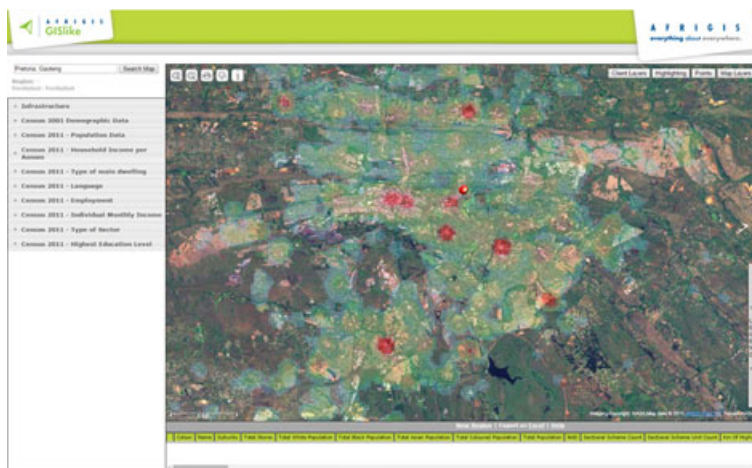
AFRIGIS GISlike

AFRIGIS everything about everywhere.

Pretoria, Gauteng
Search Map

Region: -
Position: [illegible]

Infrastructure
Census 2001 Demographic Data
Census 2011 - Population Data
Census 2011 - Household Income per Annum
Census 2011 - Type of main dwelling
Census 2011 - Language
Census 2011 - Employment
Census 2011 - Individual Monthly Income
Census 2011 - Type of Sector
Census 2011 - Highest Education Level

Client Layers | Highlighting | Points | Map Layers

New Region | Export as Excel | Help

| Label | Name | Suburbs | Total Stores | Total White Population | Total Black Population | Total Asian Population | Total Coloured Population | Total Population | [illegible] | Sectional Scheme Count | Sectional Scheme Unit Count | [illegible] |